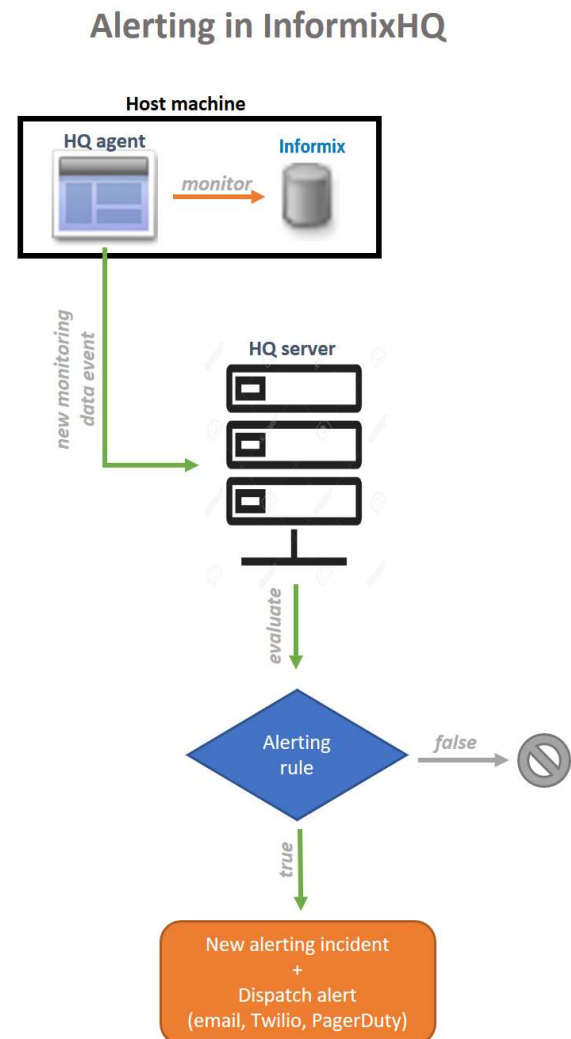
Alerting in InformixHQ

Host machine

HQ agent

Informix

monitor

new monitoring data event

HQ server

evaluate

Alerting rule

false

true

New alerting incident
+
Dispatch alert
(email, Twilio, PagerDuty)